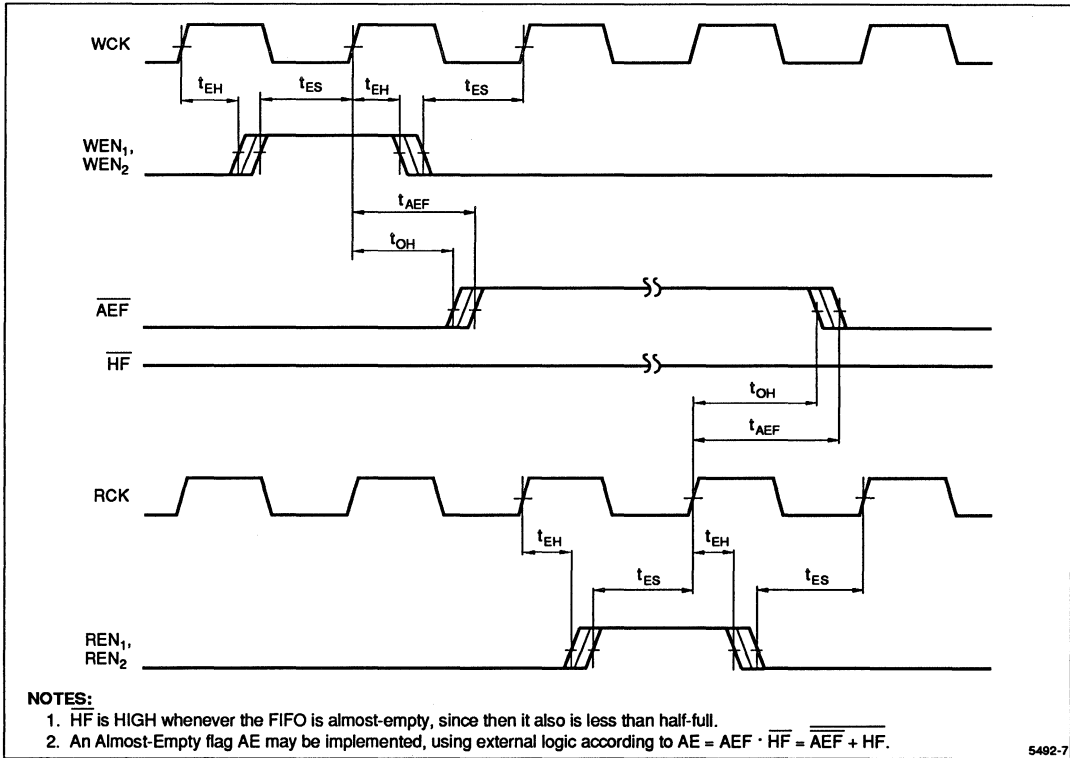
WCK

$t_{EH}$ $t_{ES}$ $t_{EH}$ $t_{ES}$

$WEN_1$, $WEN_2$

$t_{AEF}$

$t_{OH}$

$\overline{AEF}$

$\overline{HF}$

$t_{OH}$

$t_{AEF}$

RCK

$t_{EH}$ $t_{EH}$

$t_{ES}$ $t_{ES}$

$REN_1$, $REN_2$

NOTES:
1. $\overline{HF}$ is HIGH whenever the FIFO is almost-empty, since then it also is less than half-full.
2. An Almost-Empty flag AE may be implemented, using external logic according to AE = AEF $\cdot$ $\overline{HF}$ = $\overline{\overline{AEF} + HF}$.

5492-7